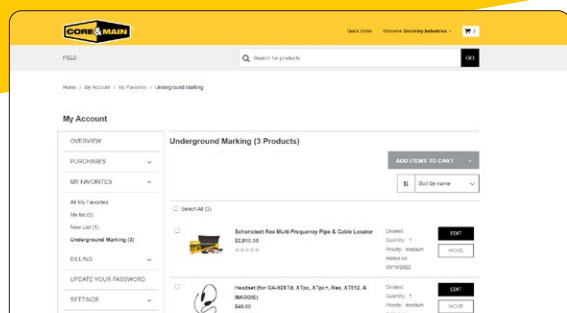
CORE&MAIN

Quick Order Welcome Stockley Industries 0

FIELD

Search for products

GO

Home > My Account > My Favorites > Underground Marking

My Account

OVERVIEW

PURCHASES

MY FAVORITES

All My Favorites

My list (0)

New List (1)

Underground Marking (3)

BILLING

UPDATE YOUR PASSWORD

SETTINGS

Underground Marking (3 Products)

ADD ITEMS TO CART

Sort by name

Select All (3)

Schonstedt Rex Multi-Frequency Pipe & Cable Locator

$2,810.00

Desired Quantity: 1

Priority: medium

Added on: 03/15/2022

EDIT

MOVE

Headset for (GA-92XTd, XTpc, XTpc+, Rex, XT512, & MAGGIE)

$40.00

Desired Quantity: 1

Priority: medium

EDIT

MOVE